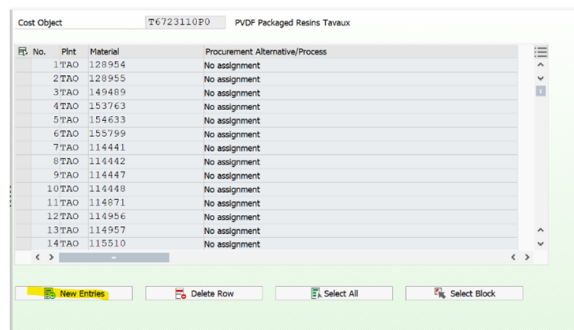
Cost Object T6723110P0 PVDF Packaged Resins Tavaux

| No. | Plnt | Material | Procurement Alternative/Process |
|---|---|---|---|
| 1 | TAO | 128954 | No assignment |
| 2 | TAO | 128955 | No assignment |
| 3 | TAO | 149489 | No assignment |
| 4 | TAO | 153763 | No assignment |
| 5 | TAO | 154633 | No assignment |
| 6 | TAO | 155799 | No assignment |
| 7 | TAO | 114441 | No assignment |
| 8 | TAO | 114442 | No assignment |
| 9 | TAO | 114447 | No assignment |
| 10 | TAO | 114448 | No assignment |
| 11 | TAO | 114871 | No assignment |
| 12 | TAO | 114956 | No assignment |
| 13 | TAO | 114957 | No assignment |
| 14 | TAO | 115510 | No assignment |

New Entries Delete Row Select All Select Block